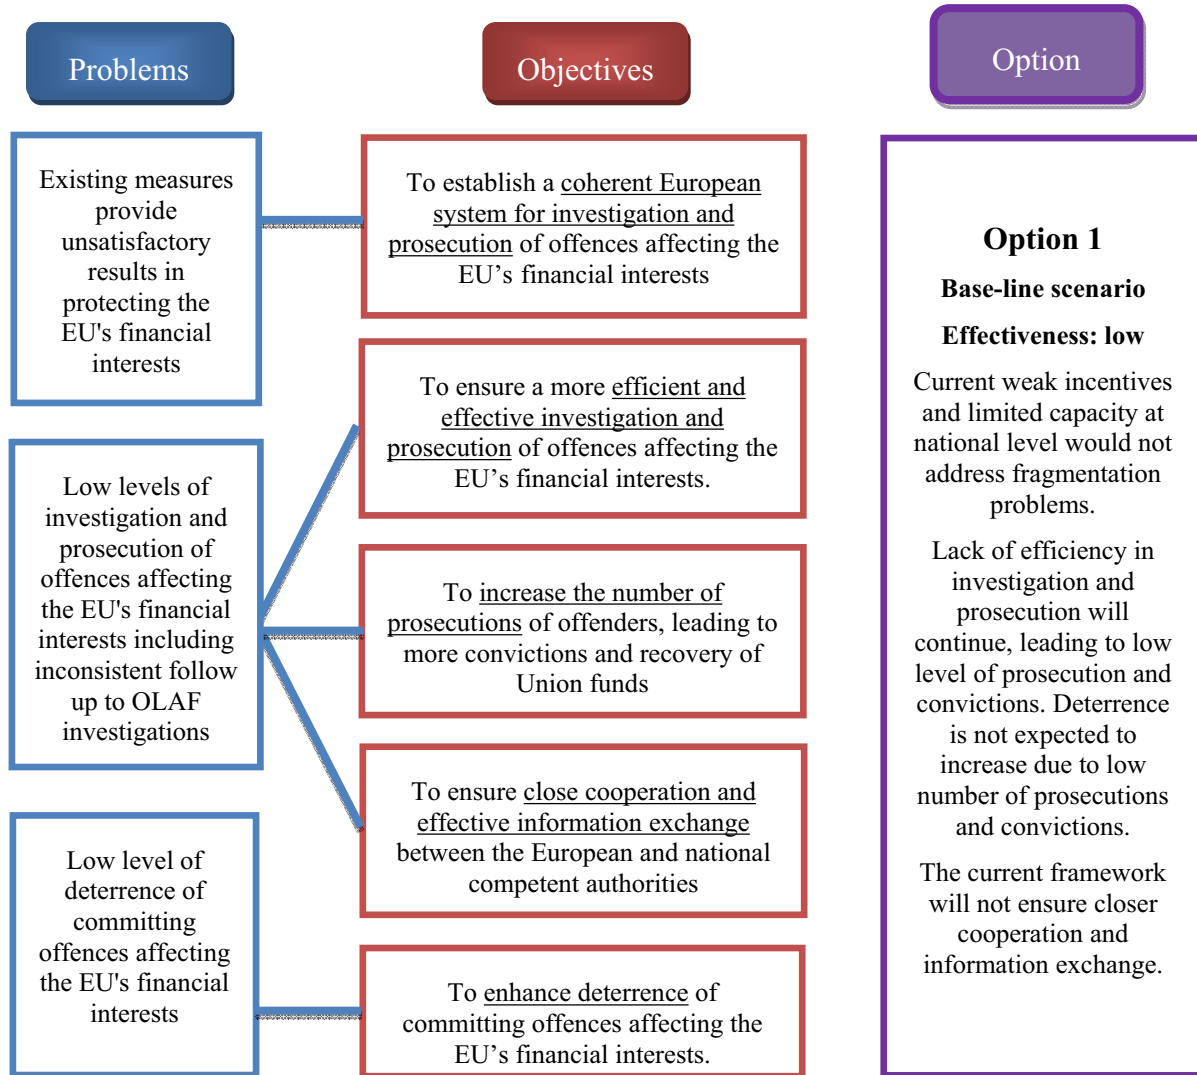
Problems

Objectives

Option

Existing measures provide unsatisfactory results in protecting the EU's financial interests

Low levels of investigation and prosecution of offences affecting the EU's financial interests including inconsistent follow up to OLAF investigations

Low level of deterrence of committing offences affecting the EU's financial interests

To establish a coherent European system for investigation and prosecution of offences affecting the EU’s financial interests

To ensure a more efficient and effective investigation and prosecution of offences affecting the EU’s financial interests.

To increase the number of prosecutions of offenders, leading to more convictions and recovery of Union funds

To ensure close cooperation and effective information exchange between the European and national competent authorities

To enhance deterrence of committing offences affecting the EU’s financial interests.

Option 1

Base-line scenario

Effectiveness: low

Current weak incentives and limited capacity at national level would not address fragmentation problems.

Lack of efficiency in investigation and prosecution will continue, leading to low level of prosecution and convictions. Deterrence is not expected to increase due to low number of prosecutions and convictions.

The current framework will not ensure closer cooperation and information exchange.